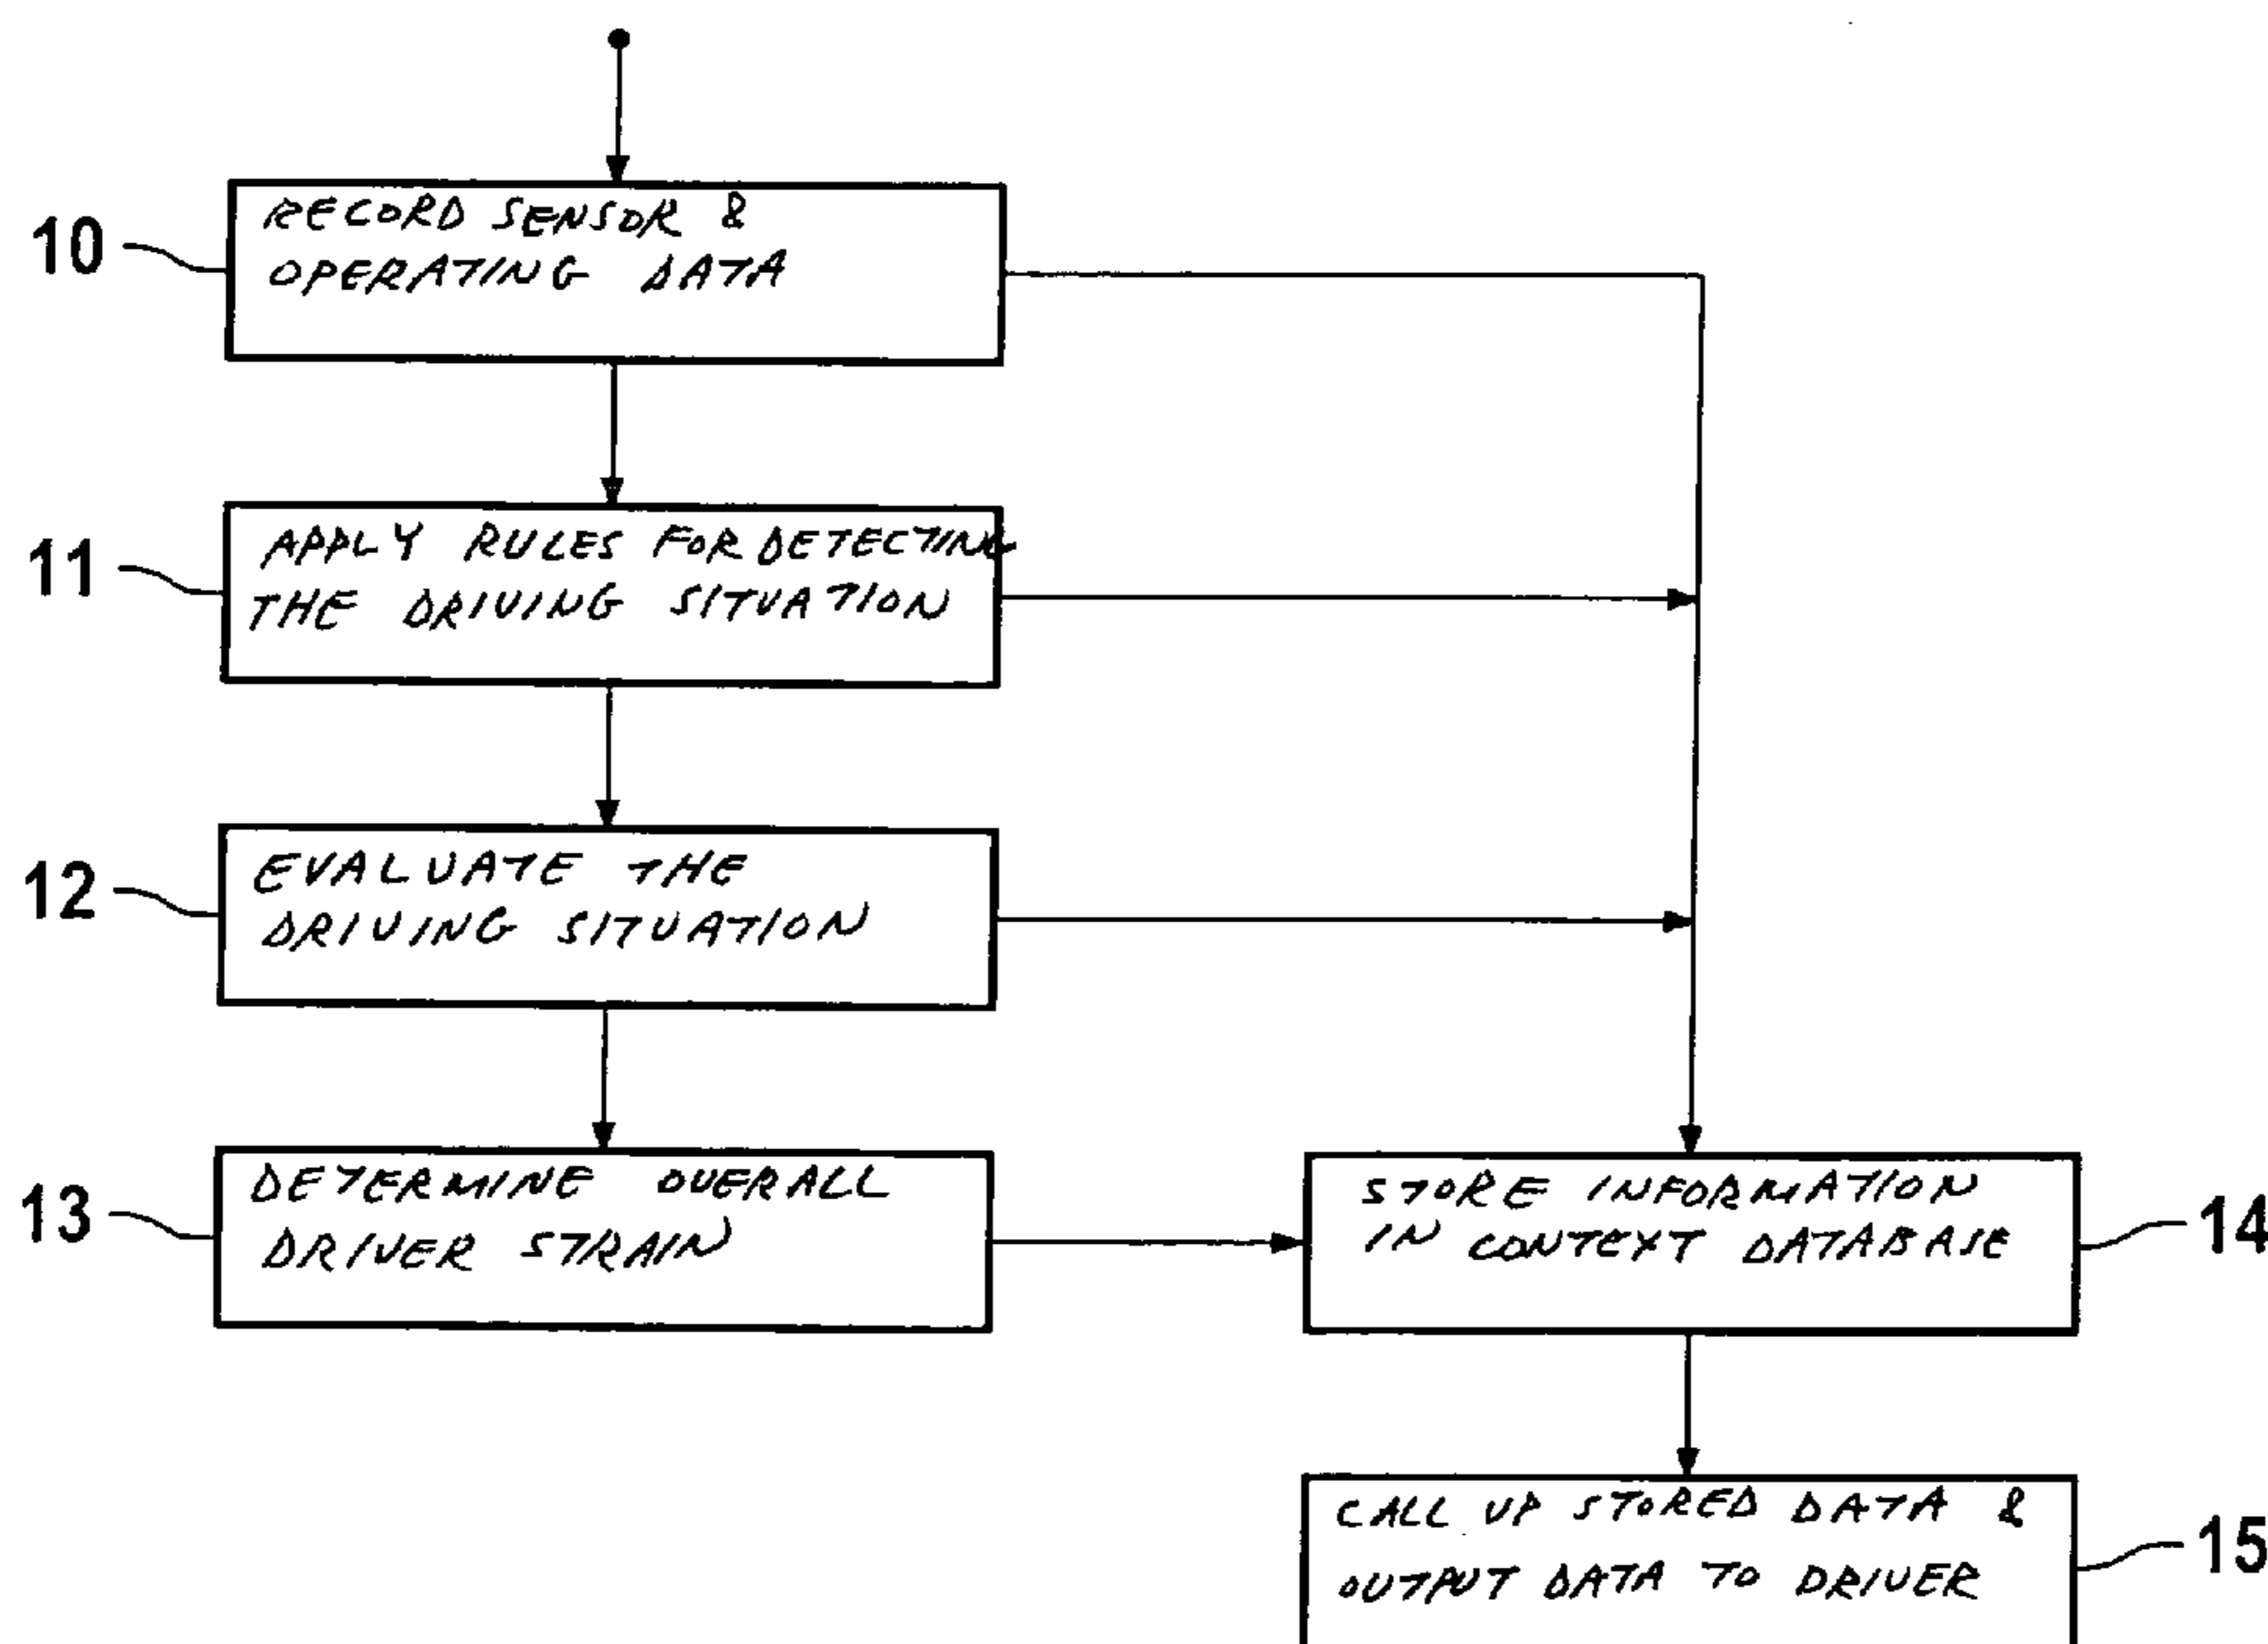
10
RECORD SENSOR & OPERATING DATA

11
APPLY RULES FOR DETECTING THE DRIVING SITUATION

12
EVALUATE THE DRIVING SITUATION

13
DETERMINE OVERALL DRIVER STRAIN

STORE INFORMATION IN CONTEXT DATABASE
14

CALL UP STORED DATA & OUTPUT DATA TO DRIVER
15